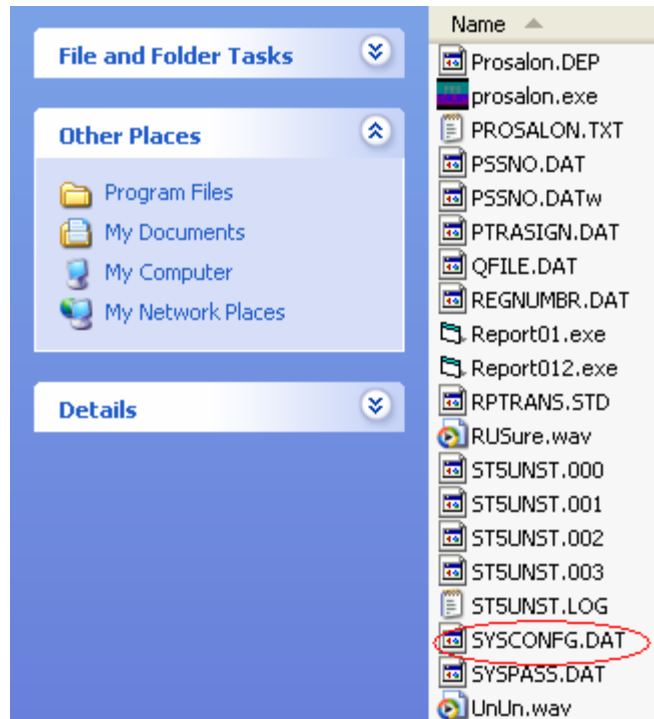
File and Folder Tasks

Other Places

Program Files
My Documents
My Computer
My Network Places

Details

Name

Prosalon.DEP
prosalon.exe
PROSALON.TXT
PSSNO.DAT
PSSNO.DATw
PTRASIGN.DAT
QFILE.DAT
REGNUMBR.DAT
Report01.exe
Report012.exe
RPTRANS.STD
RUSure.wav
ST5UNST.000
ST5UNST.001
ST5UNST.002
ST5UNST.003
ST5UNST.LOG
SYSCONFG.DAT
SYSPASS.DAT
UnUn.wav